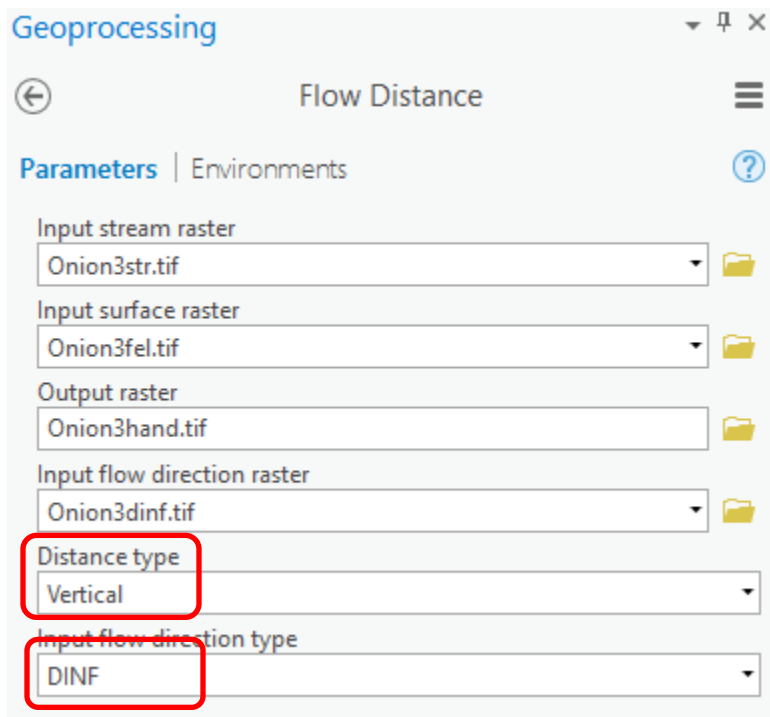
Geoprocessing

Flow Distance

Parameters | Environments

Input stream raster
Onion3str.tif

Input surface raster
Onion3fel.tif

Output raster
Onion3hand.tif

Input flow direction raster
Onion3dinf.tif

Distance type
Vertical

Input flow direction type
DINF